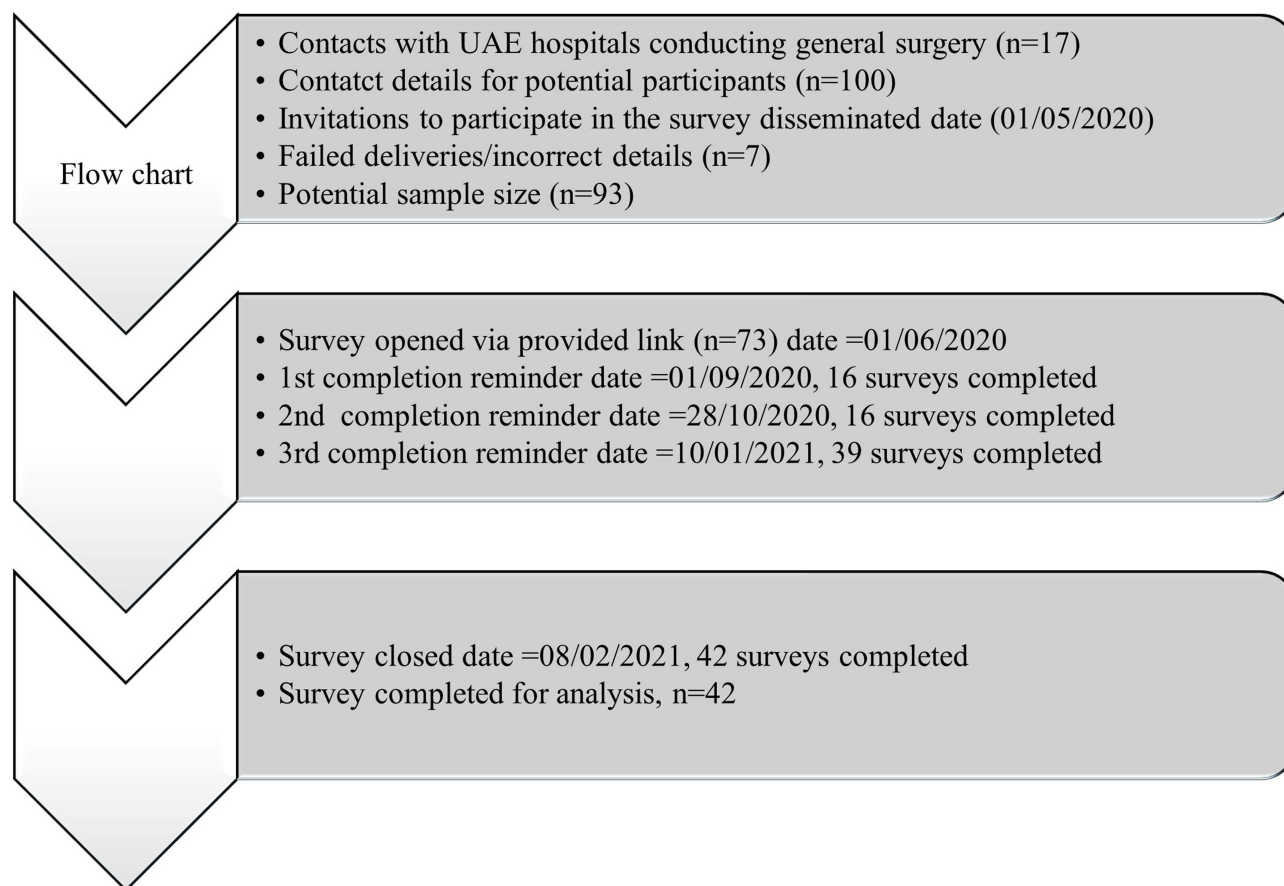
Flow chart

• Contacts with UAE hospitals conducting general surgery (n=17)
• Contatct details for potential participants (n=100)
• Invitations to participate in the survey disseminated date (01/05/2020)
• Failed deliveries/incorrect details (n=7)
• Potential sample size (n=93)

• Survey opened via provided link (n=73) date =01/06/2020
• 1st completion reminder date =01/09/2020, 16 surveys completed
• 2nd completion reminder date =28/10/2020, 16 surveys completed
• 3rd completion reminder date =10/01/2021, 39 surveys completed

• Survey closed date =08/02/2021, 42 surveys completed
• Survey completed for analysis, n=42